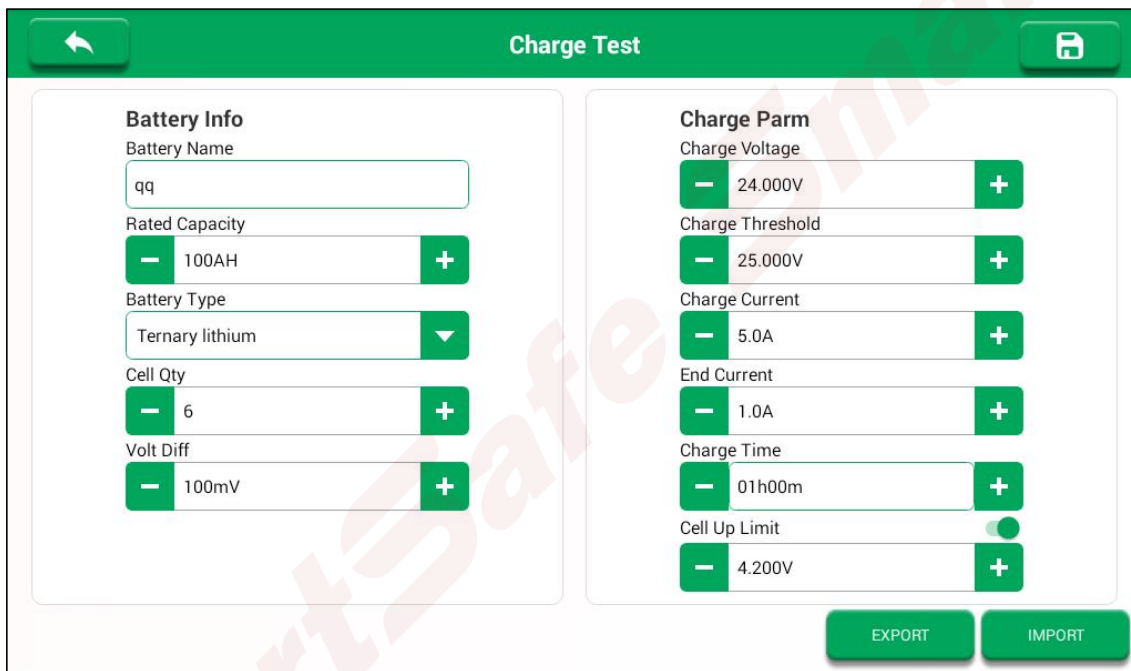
Charge Test

Battery Info
Battery Name
qq
Rated Capacity
100AH
Battery Type
Ternary lithium
Cell Qty
6
Volt Diff
100mV

Charge Parm
Charge Voltage
24.000V
Charge Threshold
25.000V
Charge Current
5.0A
End Current
1.0A
Charge Time
01h00m
Cell Up Limit
4.200V

EXPORT
IMPORT